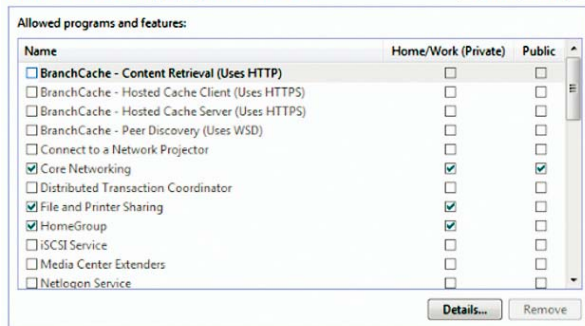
Allowed programs and features:

| Name | Home/Work (Private) | Public |
|---|---|---|
| ☐ BranchCache - Content Retrieval (Uses HTTP) | ☐ | ☐ |
| ☐ BranchCache - Hosted Cache Client (Uses HTTPS) | ☐ | ☐ |
| ☐ BranchCache - Hosted Cache Server (Uses HTTPS) | ☐ | ☐ |
| ☐ BranchCache - Peer Discovery (Uses WSD) | ☐ | ☐ |
| ☐ Connect to a Network Projector | ☐ | ☐ |
| ☑ Core Networking | ☑ | ☑ |
| ☐ Distributed Transaction Coordinator | ☐ | ☐ |
| ☑ File and Printer Sharing | ☑ | ☐ |
| ☑ HomeGroup | ☑ | ☐ |
| ☐ iSCSI Service | ☐ | ☐ |
| ☐ Media Center Extenders | ☐ | ☐ |
| ☐ Netlogon Service | ☐ | ☐ |

Details... Remove